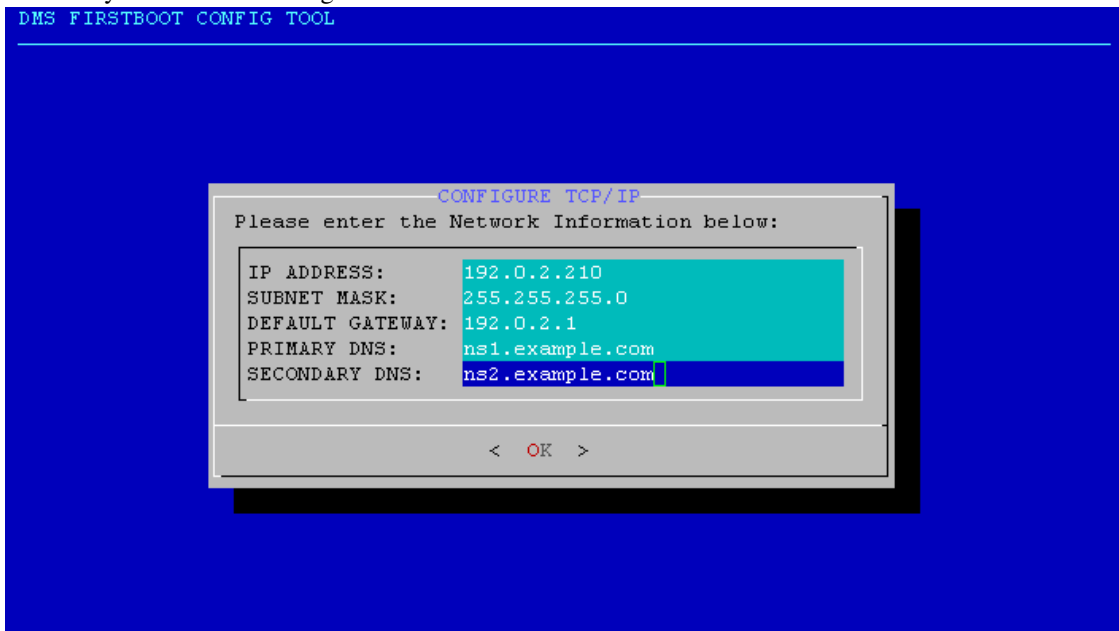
DMS FIRSTBOOT CONFIG TOOL

CONFIGURE TCP/IP

Please enter the Network Information below:

IP ADDRESS: 192.0.2.210
SUBNET MASK: 255.255.255.0
DEFAULT GATEWAY: 192.0.2.1
PRIMARY DNS: ns1.example.com
SECONDARY DNS: ns2.example.com

< OK >